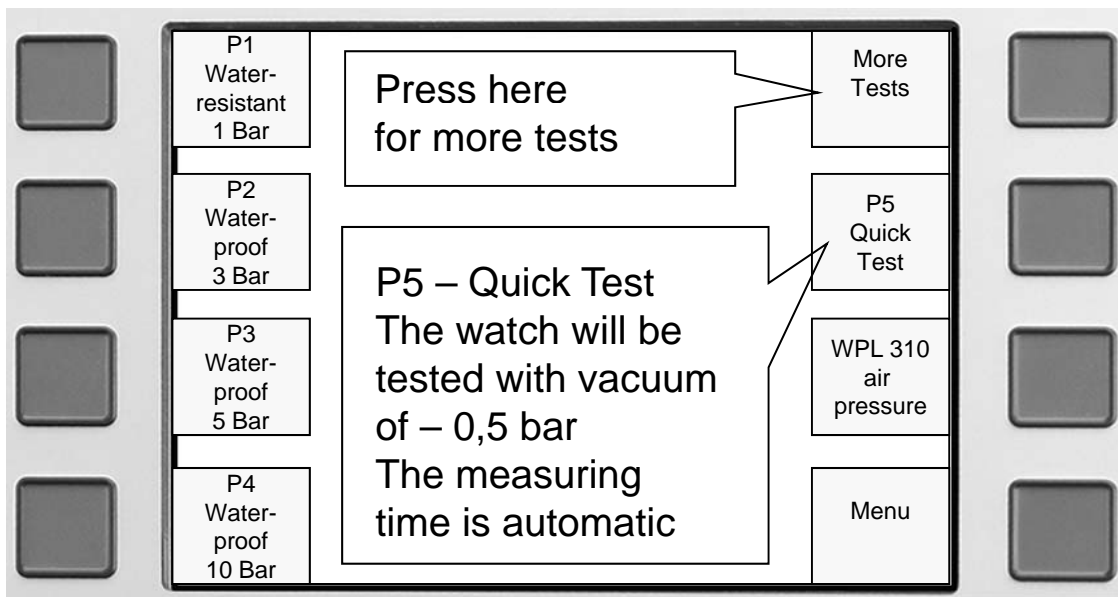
P1 Water-resistant 1 Bar

P2 Waterproof 3 Bar

P3 Waterproof 5 Bar

P4 Waterproof 10 Bar

Press here for more tests

P5 – Quick Test
The watch will be tested with vacuum of – 0,5 bar
The measuring time is automatic

More Tests

P5 Quick Test

WPL 310 air pressure

Menu